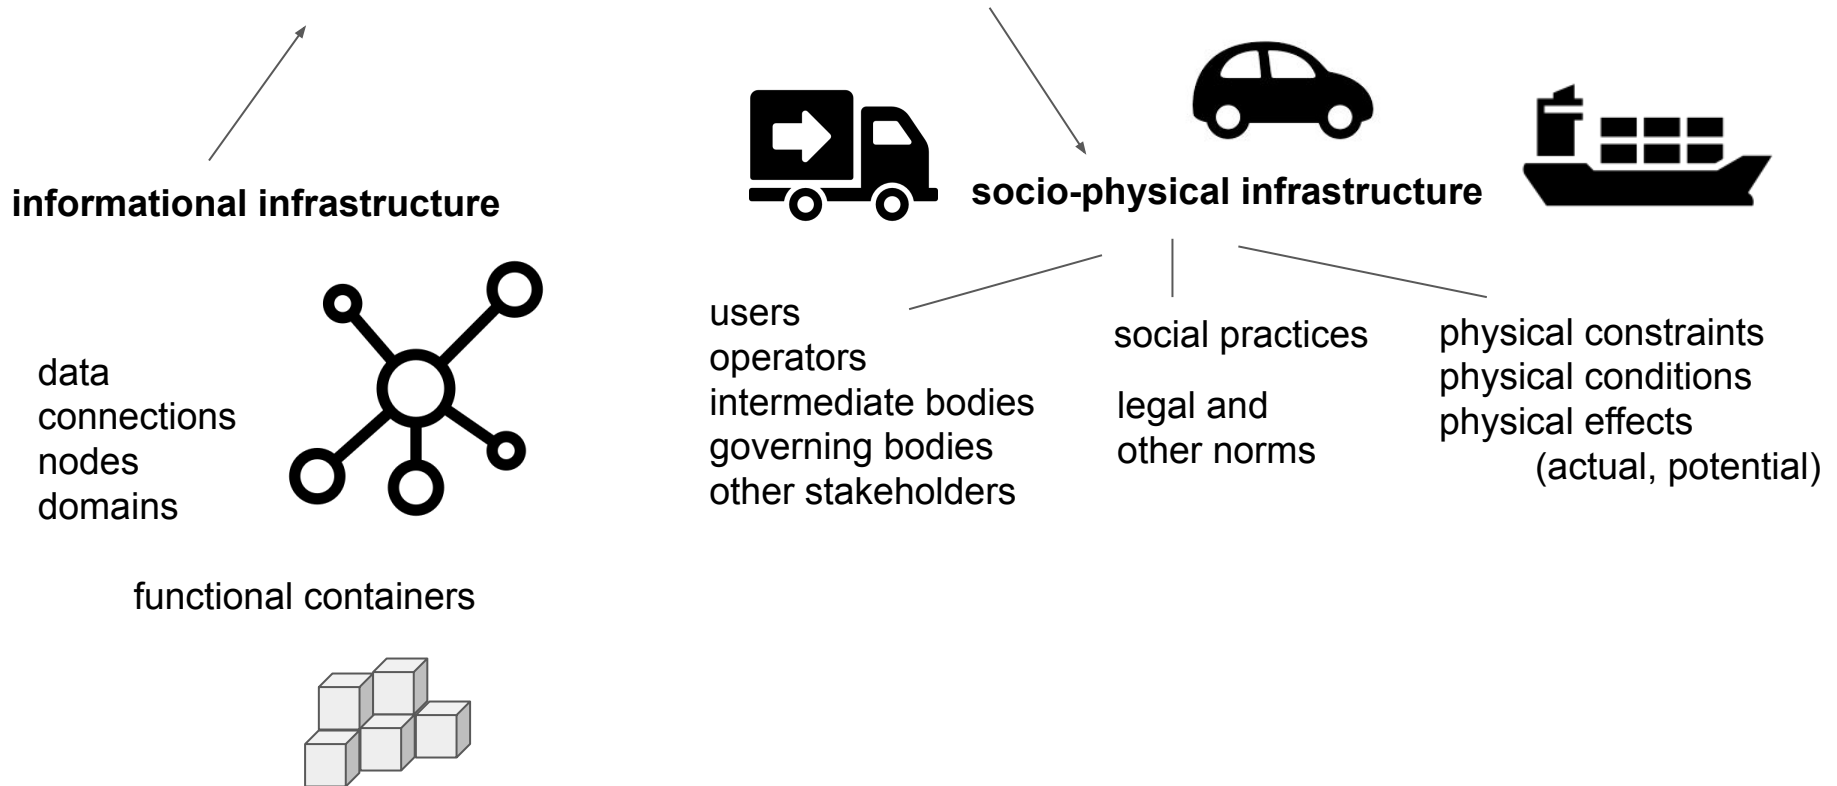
informational infrastructure

data
connections
nodes
domains

functional containers

socio-physical infrastructure

users
operators
intermediate bodies
governing bodies
other stakeholders

social practices

legal and
other norms

physical constraints
physical conditions
physical effects
(actual, potential)